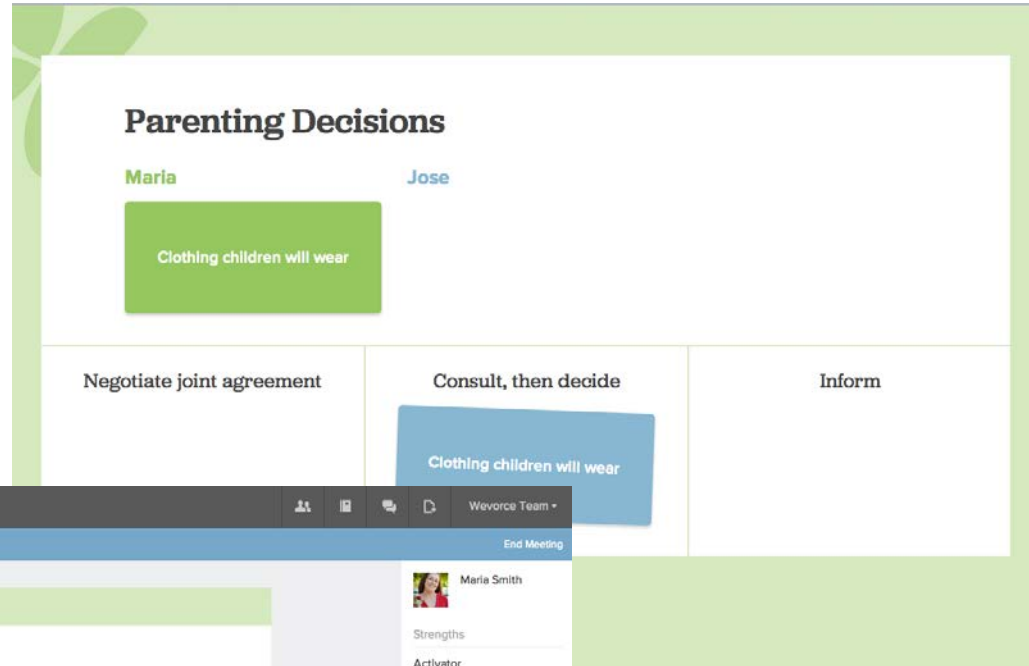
Parenting Decisions

Maria

Jose

Clothing children will wear

Negotiate joint agreement

Consult, then decide

Inform

Clothing children will wear

Wevorce Team ▾

End Meeting

Maria Smith

Strengths

Activator